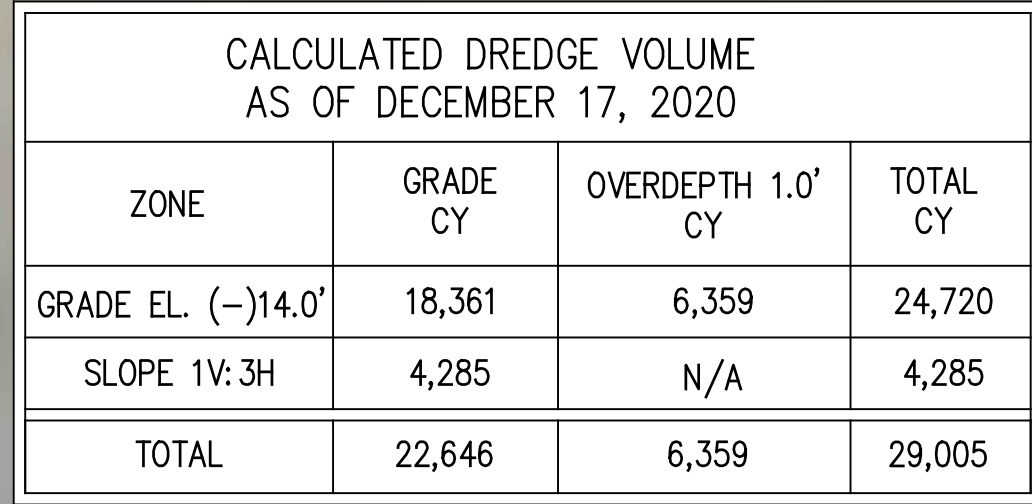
CALCULATED DREDGE VOLUME
AS OF DECEMBER 17, 2020

| ZONE | GRADE CY | OVERDEPTH 1.0' CY | TOTAL CY |
|---|---|---|---|
| GRADE EL. (–)14.0' | 18,361 | 6,359 | 24,720 |
| SLOPE 1V:3H | 4,285 | N/A | 4,285 |
| TOTAL | 22,646 | 6,359 | 29,005 |